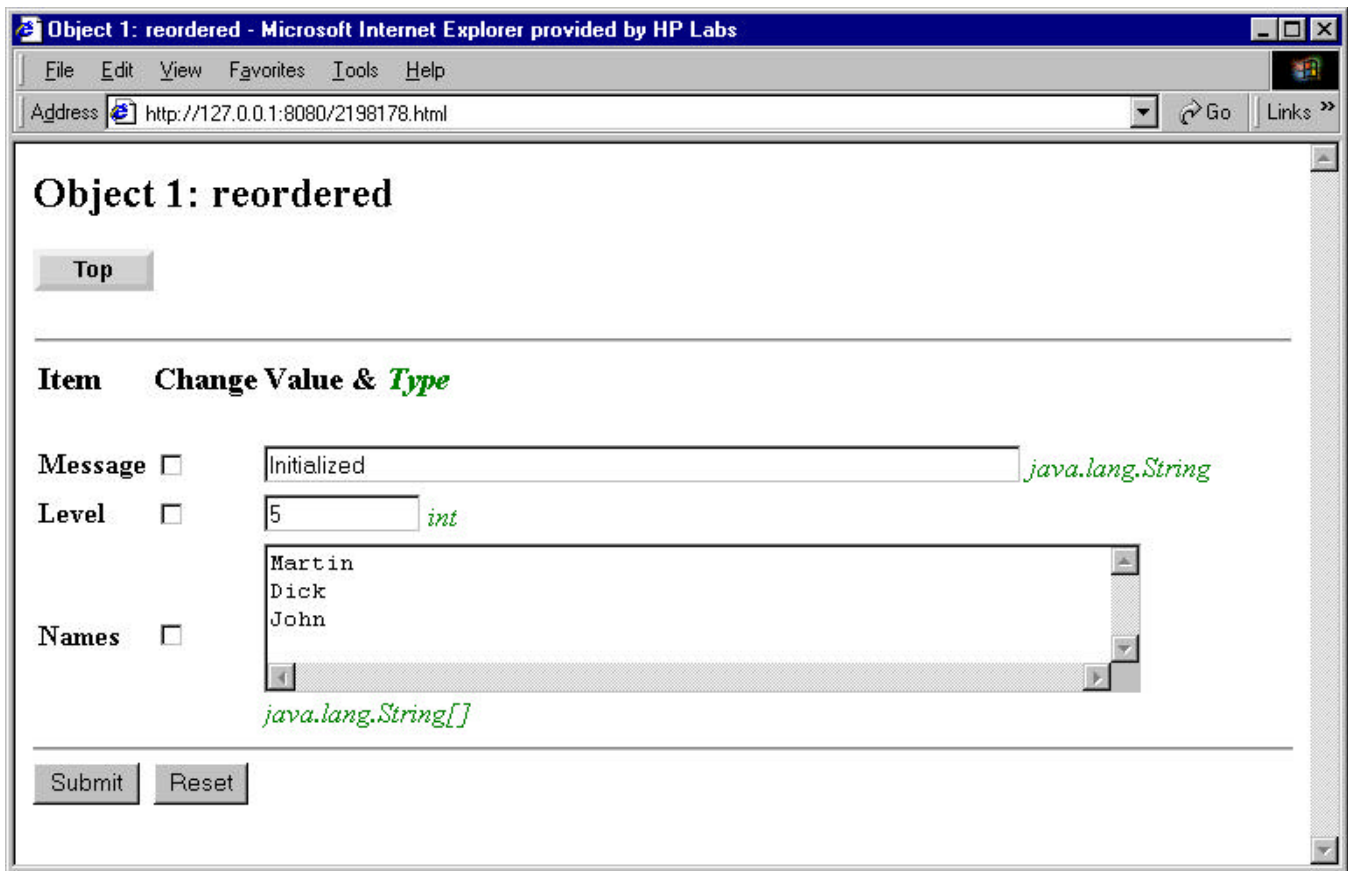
Object 1: reordered - Microsoft Internet Explorer provided by HP Labs

File Edit View Favorites Tools Help

Address http://127.0.0.1:8080/2198178.html Go Links »

Object 1: reordered

Top

| Item | Change | Value & *Type* |
|---|---|---|
| Message | ☐ | Initialized *java.lang.String* |
| Level | ☐ | 5 *int* |
| Names | ☐ | Martin<br>Dick<br>John<br>*java.lang.String[]* |

Submit Reset